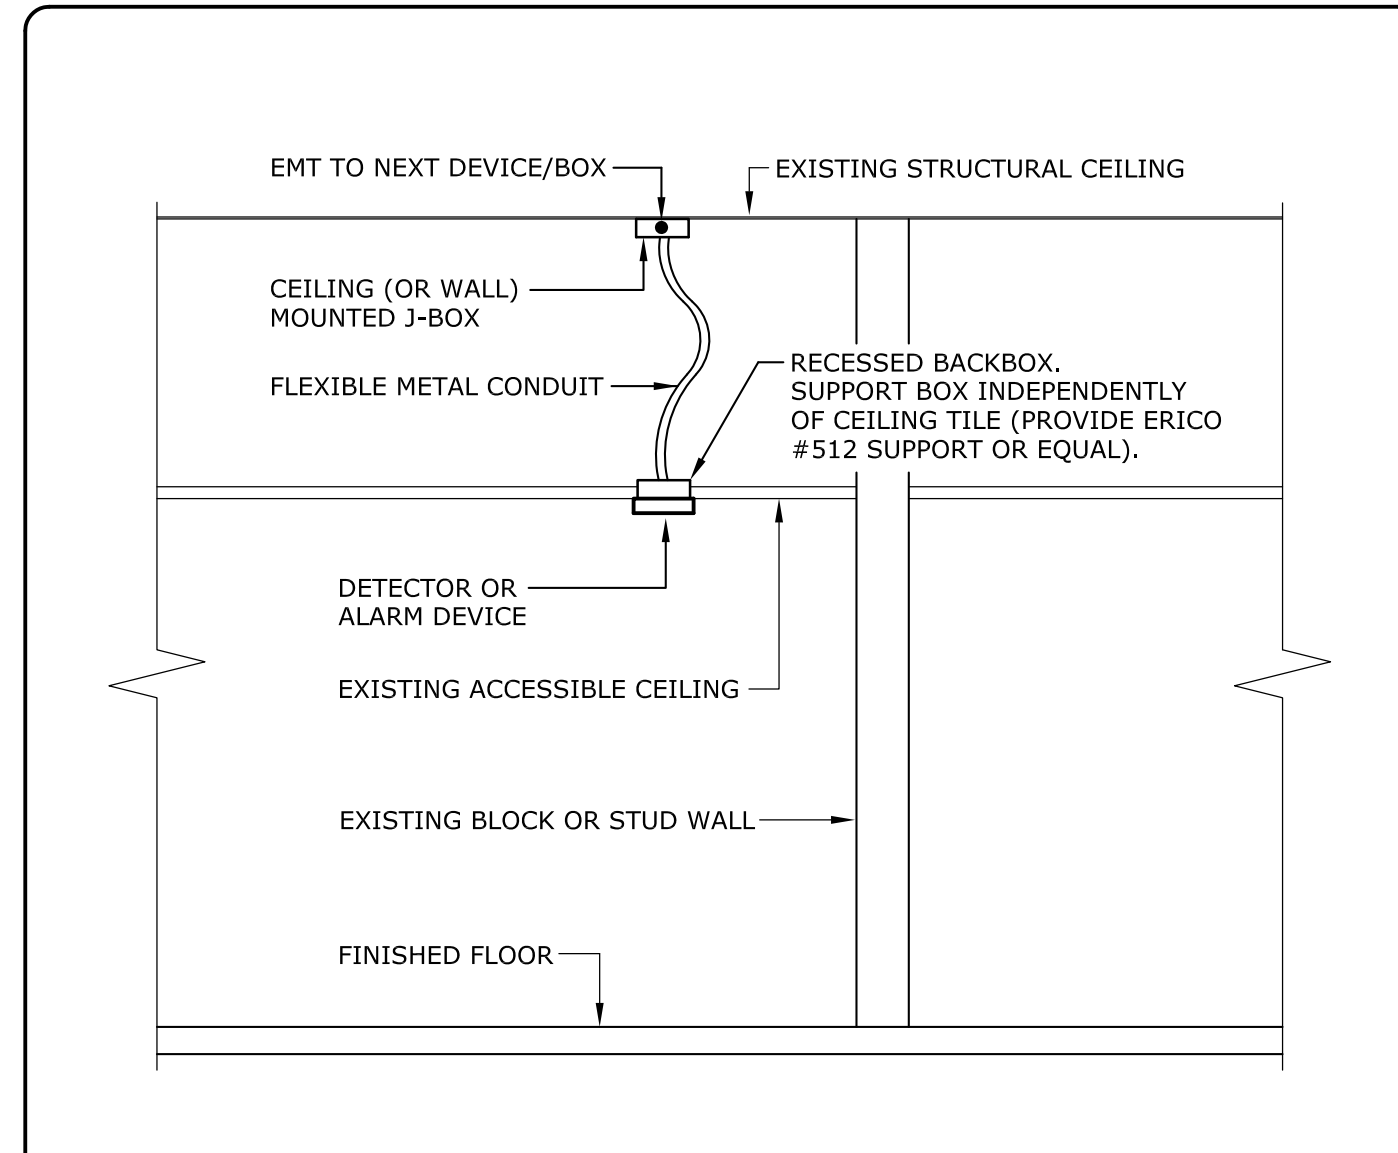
EMT TO NEXT DEVICE/BOX

EXISTING STRUCTURAL CEILING

CEILING (OR WALL) MOUNTED J-BOX

FLEXIBLE METAL CONDUIT

RECESSED BACKBOX. SUPPORT BOX INDEPENDENTLY OF CEILING TILE (PROVIDE ERICO #512 SUPPORT OR EQUAL).

DETECTOR OR ALARM DEVICE

EXISTING ACCESSIBLE CEILING

EXISTING BLOCK OR STUD WALL

FINISHED FLOOR